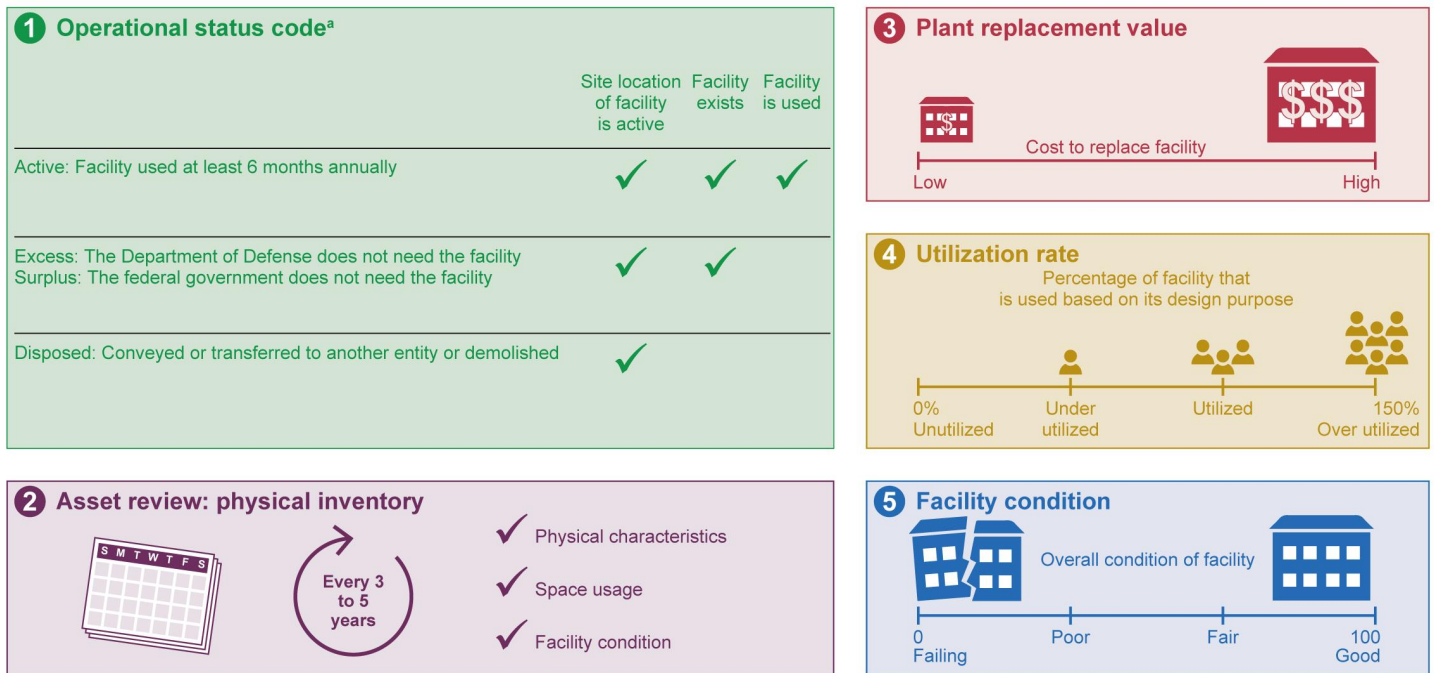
1 Operational status code$^{a}$

| | Site location of facility is active | Facility exists | Facility is used |
|---|---|---|---|
| Active: Facility used at least 6 months annually | ✓ | ✓ | ✓ |
| Excess: The Department of Defense does not need the facility<br>Surplus: The federal government does not need the facility | ✓ | ✓ | |
| Disposed: Conveyed or transferred to another entity or demolished | ✓ | | |

2 Asset review: physical inventory

S M T W T F S

Every 3 to 5 years

✓ Physical characteristics
✓ Space usage
✓ Facility condition

3 Plant replacement value

$

$$$

Cost to replace facility

Low

High

4 Utilization rate

Percentage of facility that is used based on its design purpose

0%
Unutilized

Under utilized

Utilized

150%
Over utilized

5 Facility condition

Overall condition of facility

0
Failing

Poor

Fair

100
Good